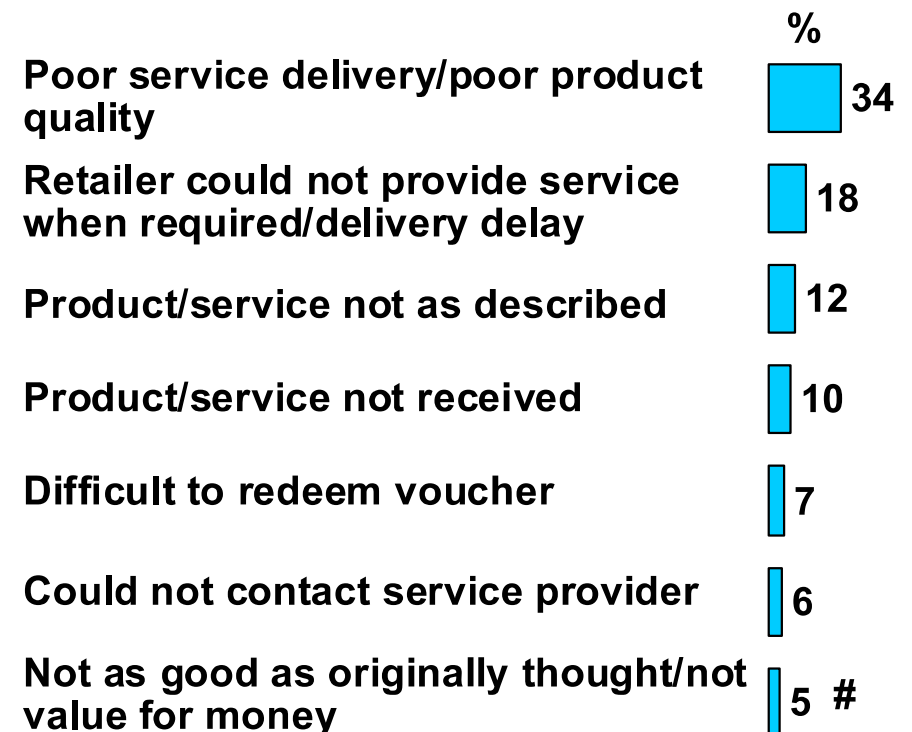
%

| | |
|---|---|
| Poor service delivery/poor product quality | 34 |
| Retailer could not provide service when required/delivery delay | 18 |
| Product/service not as described | 12 |
| Product/service not received | 10 |
| Difficult to redeem voucher | 7 |
| Could not contact service provider | 6 |
| Not as good as originally thought/not value for money | 5 # |